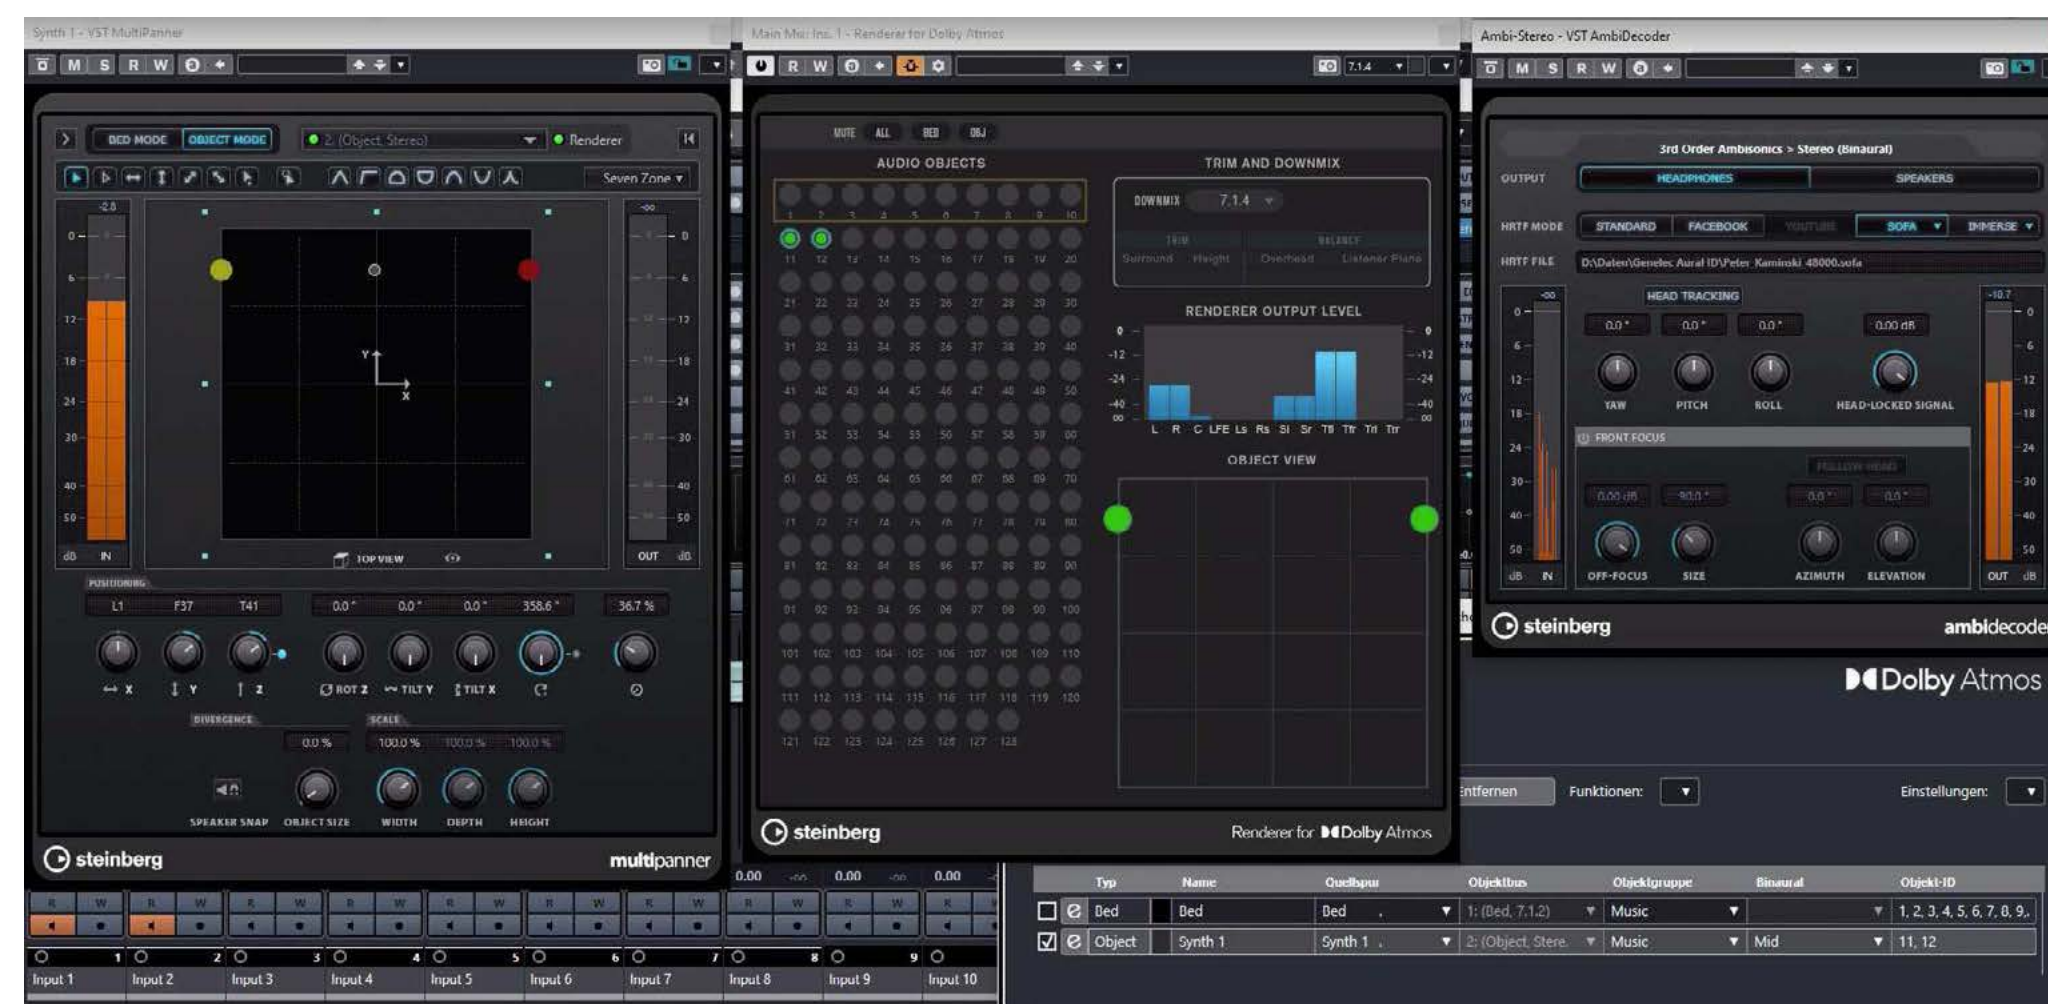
Synth 1 - VST MultiPanner

M S R W

BED MODE OBJECT MODE
2. (Object, Stereo)
Renderer

Seven Zone

-2.8
0
6
12
18
24
30
40
50
dB IN

-oo
0
6
12
18
24
30
40
50
OUT dB

TOP VIEW

POSITIONING
L1 F37 T41 0.0° 0.0° 0.0° 358.6° 36.7 %

X Y Z ROT Z TILT Y TILT X

DIVERGENCE
0.0 %
SCALE
100.0 % 100.0 % 100.0 %

SPEAKER SNAP OBJECT SIZE WIDTH DEPTH HEIGHT

steinberg
multipanner

Main Mix: Ins. 1 - Renderer for Dolby Atmos

R W
7.1.4

MUTE ALL BED OBJ

AUDIO OBJECTS

1 2 3 4 5 6 7 8 9 10
11 12 13 14 15 16 17 18 19 20
21 22 23 24 25 26 27 28 29 30
31 32 33 34 35 36 37 38 39 40
41 42 43 44 45 46 47 48 49 50
51 52 53 54 55 56 57 58 59 60
61 62 63 64 65 66 67 68 69 70
71 72 73 74 75 76 77 78 79 80
81 82 83 84 85 86 87 88 89 90
91 92 93 94 95 96 97 98 99 100
101 102 103 104 105 106 107 108 109 110
111 112 113 114 115 116 117 118 119 120
121 122 123 124 125 126 127 128

TRIM AND DOWNMIX
DOWNMIX 7.1.4
TRIM BALANCE
Surround Height Overhead Listener Plane

RENDERER OUTPUT LEVEL
0 -12 -24 -40 -oo
L R C LFE Ls Rs Sl Sr Tfl Tfr Trl Trr

OBJECT VIEW

steinberg
Renderer for Dolby Atmos

Ambi-Stereo - VST AmbiDecoder

M S R W

3rd Order Ambisonics > Stereo (Binaural)
OUTPUT HEADPHONES SPEAKERS
HRTF MODE STANDARD FACEBOOK YOUTUBE SOFA IMMERSE
HRTF FILE D:\Daten\Genelec Aural ID\Peter_Kaminski_48000.sofa

-oo
0
6
12
18
24
30
40
50
dB IN

HEAD TRACKING
0.0° 0.0° 0.0° 0.00 dB
YAW PITCH ROLL HEAD-LOCKED SIGNAL

FRONT FOCUS
FOLLOW HEAD
0.00 dB 90.0° 0.0° 0.0°
OFF-FOCUS SIZE AZIMUTH ELEVATION

-10.7
0
6
12
18
24
30
40
50
OUT dB

steinberg
ambidecoder

Dolby Atmos

ntfernen Funktionen: Einstellungen:

0.00 -oo 0.00 -oo 0.00

| Typ | Name | Quellspur | Objektbus | Objektgruppe | Binaural | Objekt-ID |
|---|---|---|---|---|---|---|
| Bed | Bed | Bed | 1: (Bed, 7.1.2) | Music | | 1, 2, 3, 4, 5, 6, 7, 8, 9, |
| Object | Synth 1 | Synth 1 | 2: (Object, Stere | Music | Mid | 11, 12 |

1 2 3 4 5 6 7 8 9
Input 1 Input 2 Input 3 Input 4 Input 5 Input 6 Input 7 Input 8 Input 9 Input 10